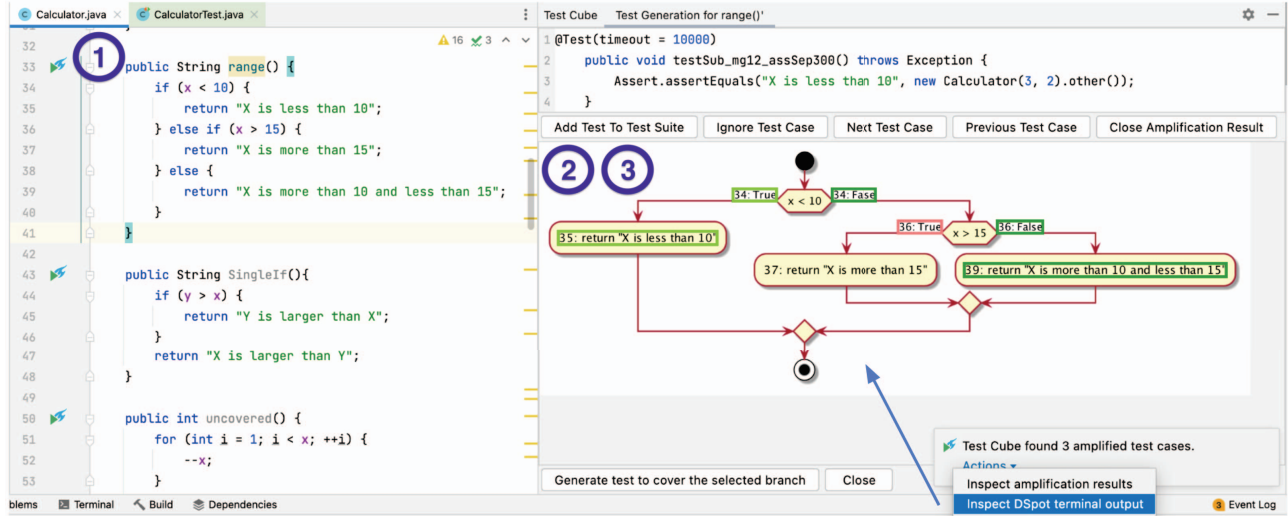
Calculator.java × CalculatorTest.java ×

⚠16 ✓3

32
33 public String range() {
34 if (x < 10) {
35 return "X is less than 10";
36 } else if (x > 15) {
37 return "X is more than 15";
38 } else {
39 return "X is more than 10 and less than 15";
40 }
41 }
42
43 public String SingleIf(){
44 if (y > x) {
45 return "Y is larger than X";
46 }
47 return "X is larger than Y";
48 }
49
50 public int uncovered() {
51 for (int i = 1; i < x; ++i) {
52 --x;
53 }

1

Test Cube Test Generation for range()'

1 @Test(timeout = 10000)
2 public void testSub_mg12_assSep300() throws Exception {
3 Assert.assertEquals("X is less than 10", new Calculator(3, 2).other());
4 }

Add Test To Test Suite | Ignore Test Case | Next Test Case | Previous Test Case | Close Amplification Result

2 3

34: True x < 10 34: Fase
35: return "X is less than 10"
36: True x > 15 36: False
37: return "X is more than 15"
39: return "X is more than 10 and less than 15"

Generate test to cover the selected branch | Close

Test Cube found 3 amplified test cases.
Actions ▾
Inspect amplification results
Inspect DSpot terminal output

blems Terminal Build Dependencies 3 Event Log